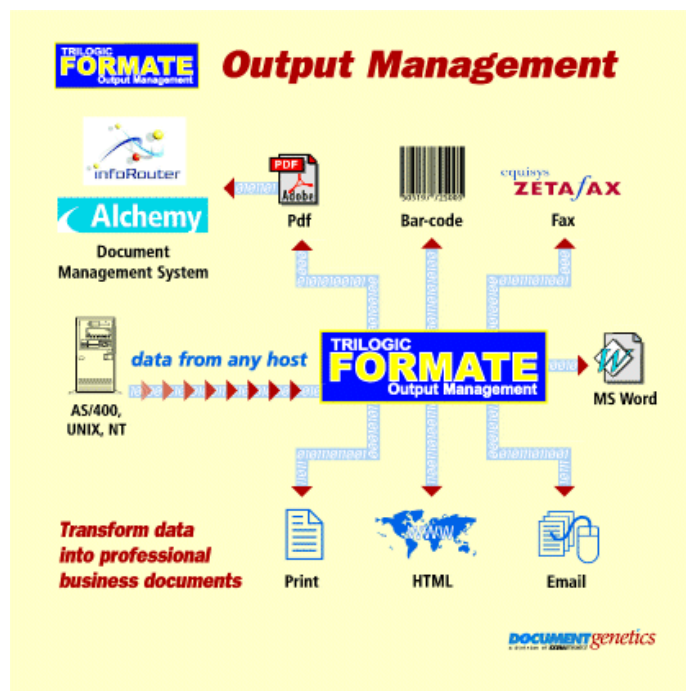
TRILOGIC FORMATE Output Management

Output Management

infoRouter

Alchemy

Document Management System

PDF Adobe

Pdf

Bar-code

equisys ZETAfax

Fax

data from any host

TRILOGIC FORMATE Output Management

AS/400, UNIX, NT

MS Word

Transform data into professional business documents

Print

HTML

Email

DOCUMENTgenetics